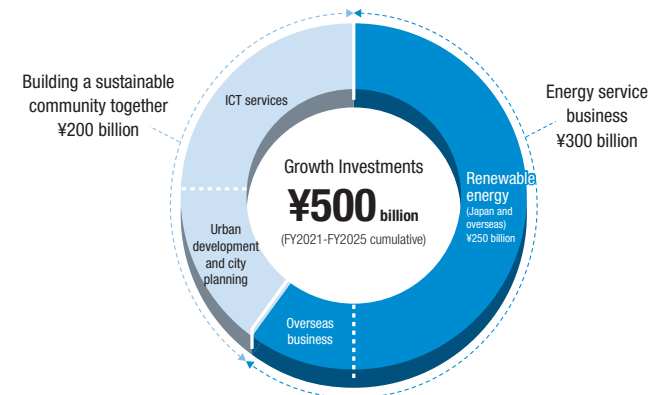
Building a sustainable community together
¥200 billion

ICT services

Urban development and city planning

Growth Investments
¥500 billion
(FY2021-FY2025 cumulative)

Energy service business
¥300 billion

Renewable energy
(Japan and overseas)
¥250 billion

Overseas business